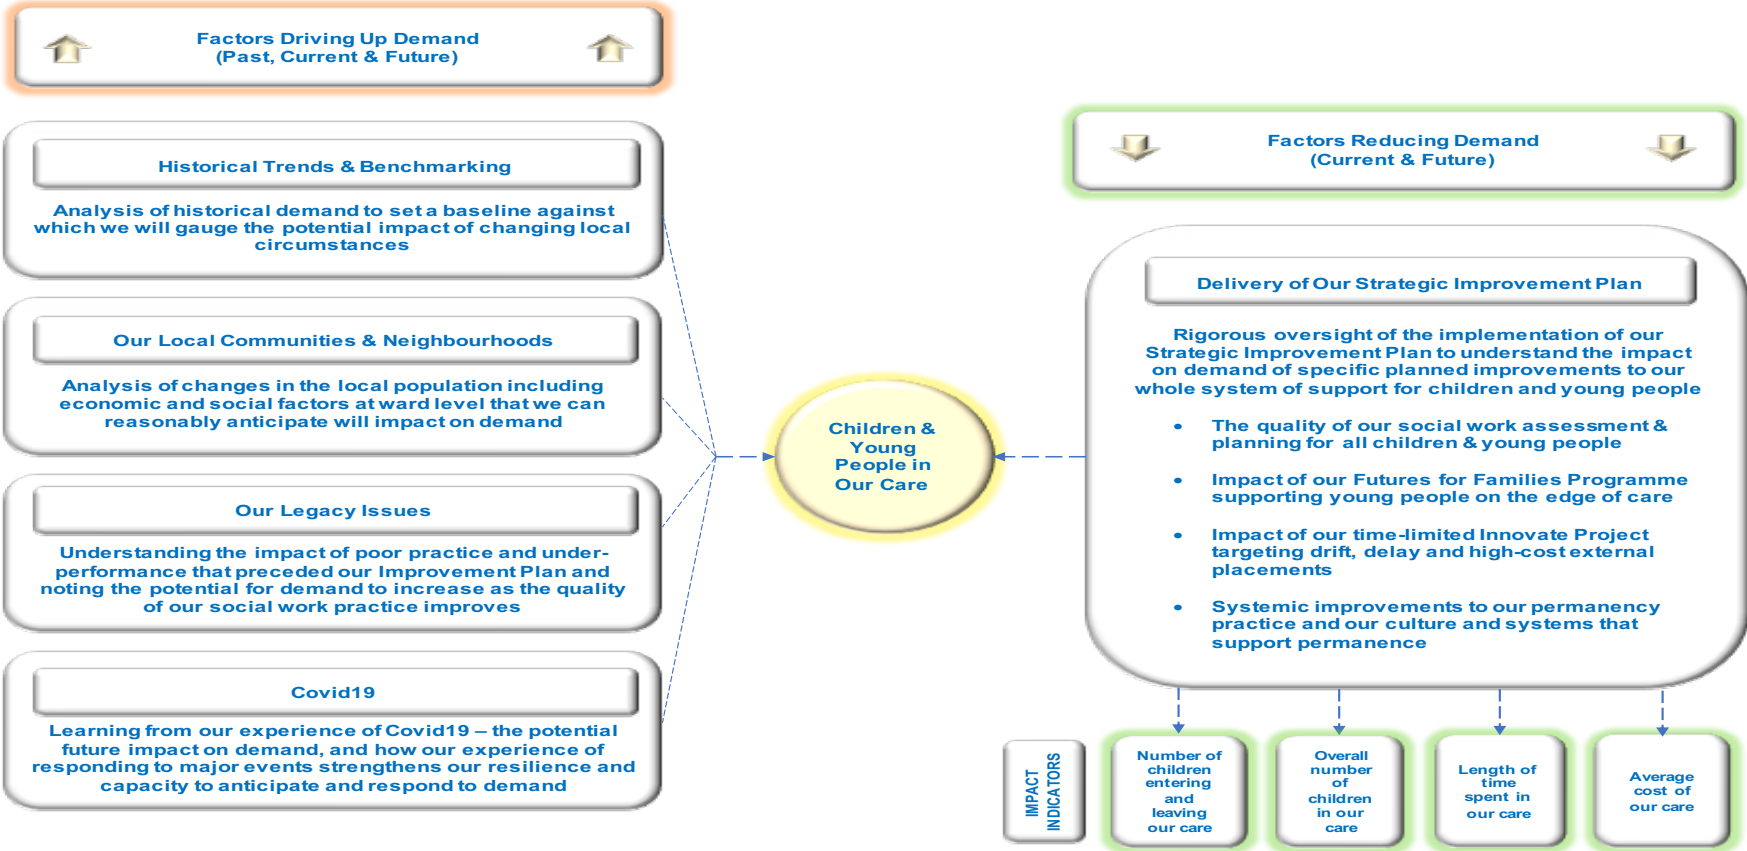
Factors Driving Up Demand
(Past, Current & Future)

Historical Trends & Benchmarking

Analysis of historical demand to set a baseline against which we will gauge the potential impact of changing local circumstances

Our Local Communities & Neighbourhoods

Analysis of changes in the local population including economic and social factors at ward level that we can reasonably anticipate will impact on demand

Our Legacy Issues

Understanding the impact of poor practice and under-performance that preceded our Improvement Plan and noting the potential for demand to increase as the quality of our social work practice improves

Covid19

Learning from our experience of Covid19 – the potential future impact on demand, and how our experience of responding to major events strengthens our resilience and capacity to anticipate and respond to demand

Children & Young People in Our Care

Factors Reducing Demand
(Current & Future)

Delivery of Our Strategic Improvement Plan

Rigorous oversight of the implementation of our Strategic Improvement Plan to understand the impact on demand of specific planned improvements to our whole system of support for children and young people

• The quality of our social work assessment & planning for all children & young people

• Impact of our Futures for Families Programme supporting young people on the edge of care

• Impact of our time-limited Innovate Project targeting drift, delay and high-cost external placements

• Systemic improvements to our permanency practice and our culture and systems that support permanence

IMPACT INDICATORS

Number of children entering and leaving our care

Overall number of children in our care

Length of time spent in our care

Average cost of our care